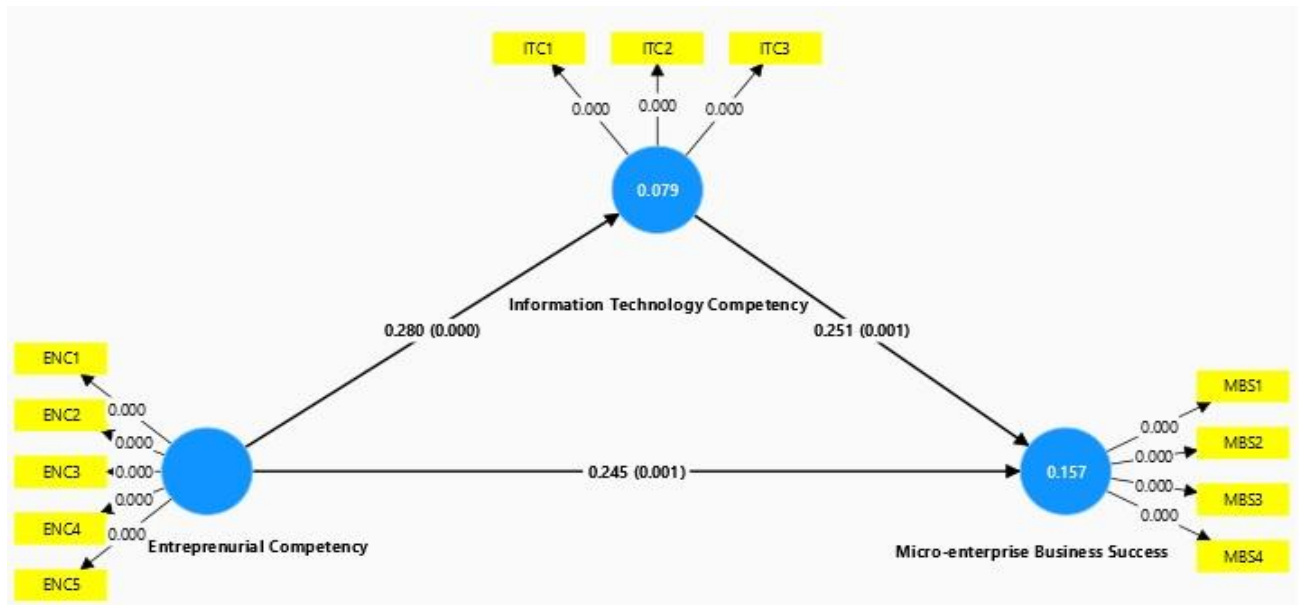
ITC1

ITC2

ITC3

0.000

0.000

0.000

0.079

Information Technology Competency

0.280 (0.000)

0.251 (0.001)

ENC1

ENC2

ENC3

ENC4

ENC5

0.000

0.000

0.000

0.000

0.000

Entreprenurial Competency

0.245 (0.001)

0.157

Micro-enterprise Business Success

0.000

0.000

0.000

0.000

MBS1

MBS2

MBS3

MBS4